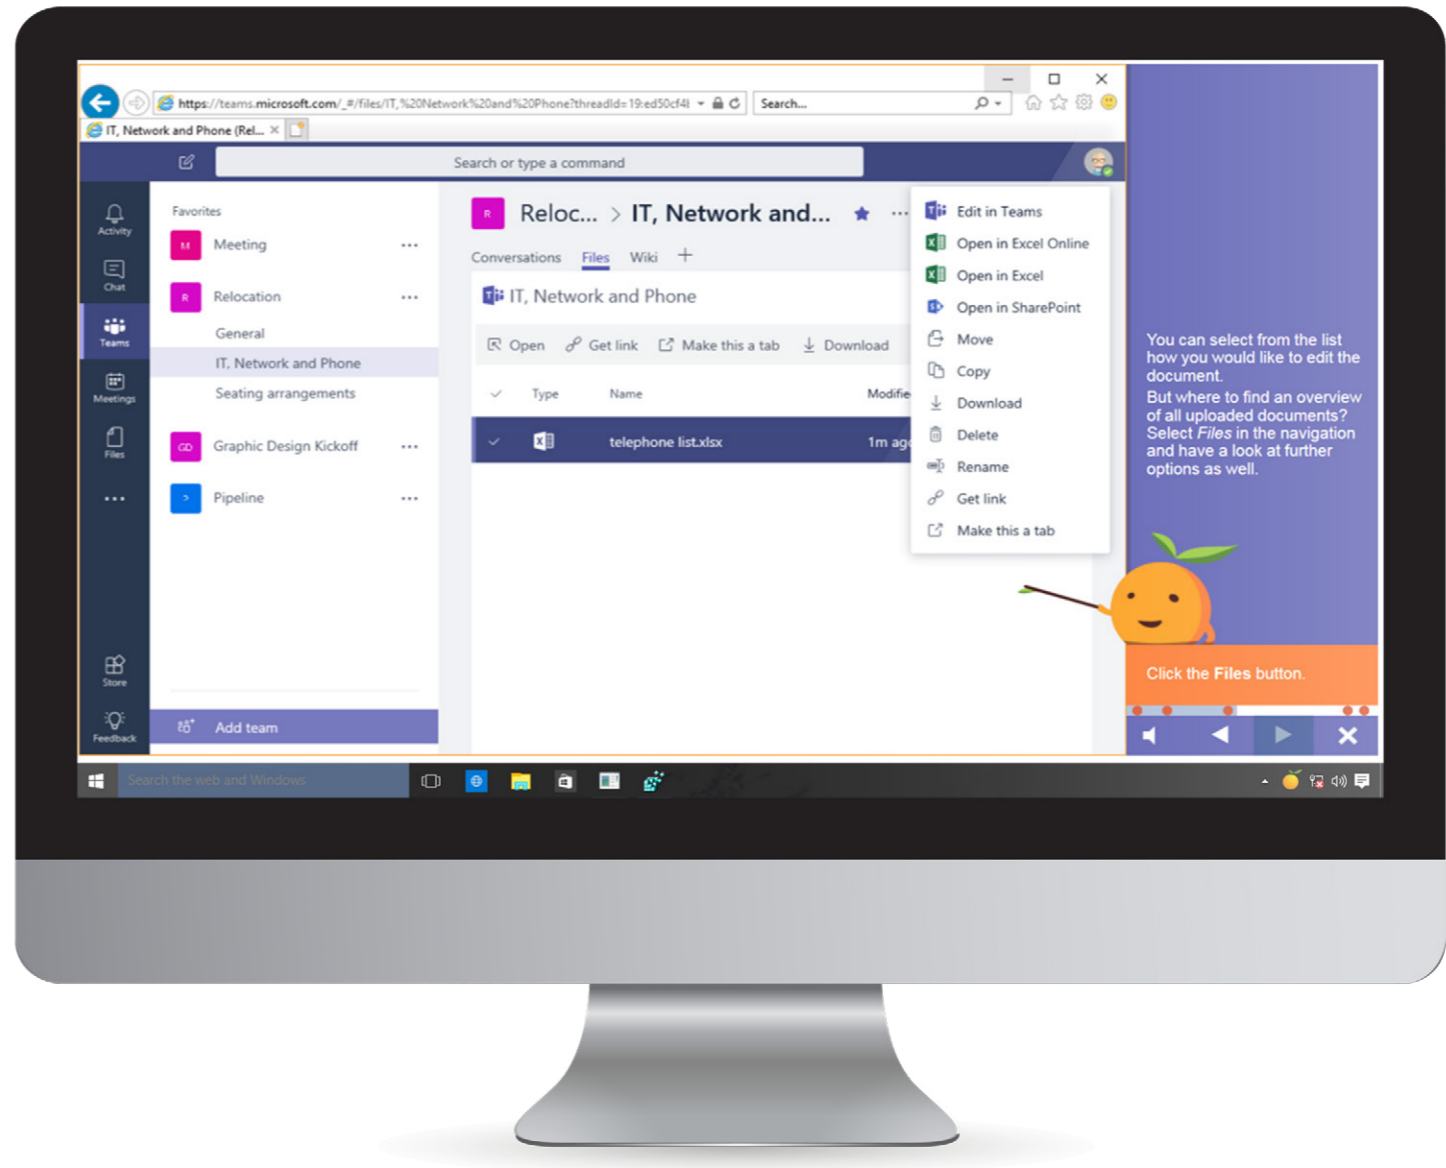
https://teams.microsoft.com/_#/files/IT,%20Network%20and%20Phone?threadId=19:ed50cf4l

Search...

IT, Network and Phone (Rel... ×

Search or type a command

Activity

Chat

Teams

Meetings

Files

...

Store

Feedback

Favorites

M Meeting ...

R Relocation ...

General

IT, Network and Phone

Seating arrangements

GD Graphic Design Kickoff ...

> Pipeline ...

Add team

R Reloc... > IT, Network and...

Conversations Files Wiki +

IT, Network and Phone

Open Get link Make this a tab Download

Type Name Modifie

telephone list.xlsx 1m ag

Edit in Teams

Open in Excel Online

Open in Excel

Open in SharePoint

Move

Copy

Download

Delete

Rename

Get link

Make this a tab

You can select from the list how you would like to edit the document.
But where to find an overview of all uploaded documents? Select *Files* in the navigation and have a look at further options as well.

Click the **Files** button.

Search the web and Windows